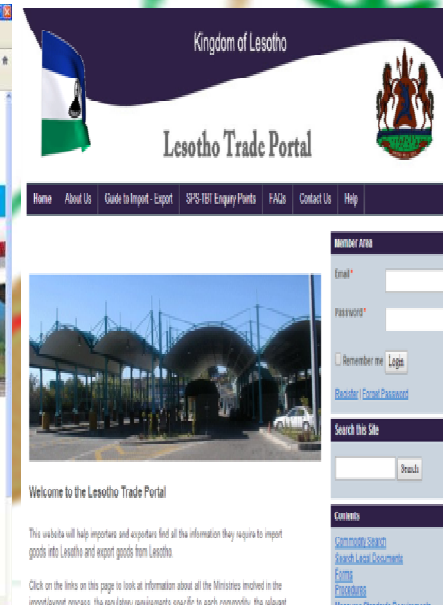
Kingdom of Lesotho

Lesotho Trade Portal

Home | About Us | Guide to Import - Export | SPS-TBT Enquiry Points | FAQs | Contact Us | Help

Member Area

Email*

Password*

Remember me Login

Register | Forgot Password

Search this Site

Search

Contents

Commodity Search
Search Legal Documents
Forms
Procedures
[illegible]

Welcome to the Lesotho Trade Portal

This website will help importers and exporters find all the information they require to import goods into Lesotho and export goods from Lesotho.

Click on the links on this page to look at information about all the Ministries involved in the import/export process, the regulatory requirements specific to each commodity, the relevant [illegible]